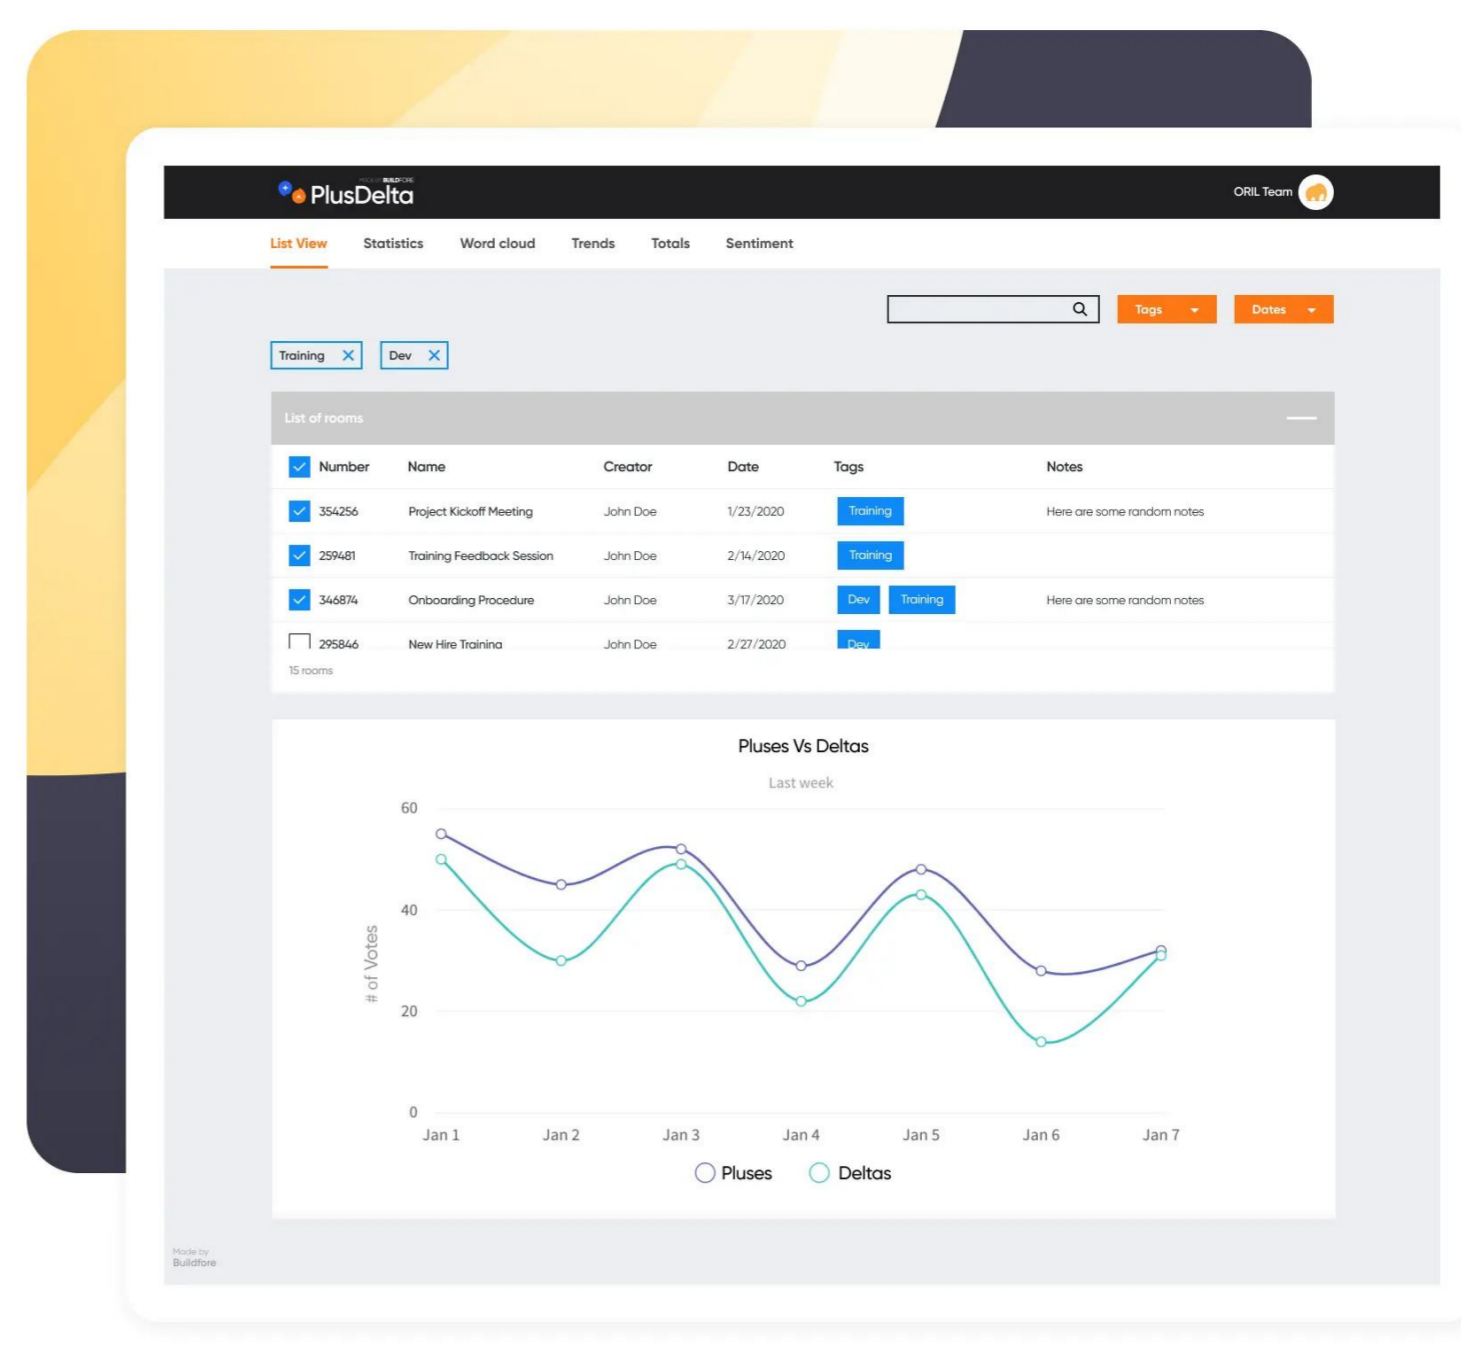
PlusDelta

ORIL Team

List View Statistics Word cloud Trends Totals Sentiment

Tags Dates

Training Dev

List of rooms

| Number | Name | Creator | Date | Tags | Notes |
|---|---|---|---|---|---|
| 354256 | Project Kickoff Meeting | John Doe | 1/23/2020 | Training | Here are some random notes |
| 259481 | Training Feedback Session | John Doe | 2/14/2020 | Training | |
| 346874 | Onboarding Procedure | John Doe | 3/17/2020 | Dev Training | Here are some random notes |
| 295846 | New Hire Training | John Doe | 2/27/2020 | Dev | |

15 rooms

Pluses Vs Deltas

Last week

# of Votes

60
40
20
0

Jan 1 Jan 2 Jan 3 Jan 4 Jan 5 Jan 6 Jan 7

Pluses Deltas

Made by Buildfore